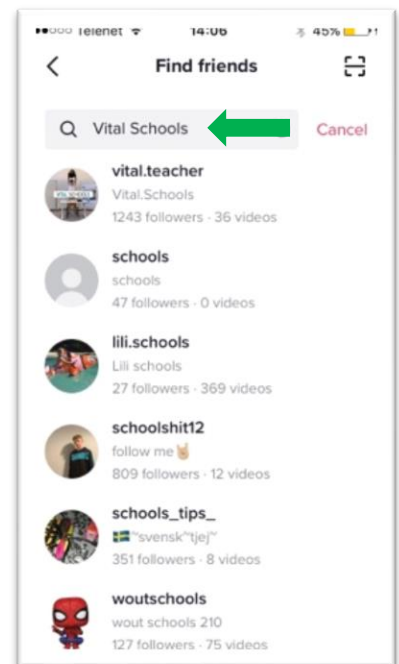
●●○○○ Telenet 14:06 45%

Find friends

Vital Schools

Cancel

vital.teacher
Vital.Schools
1243 followers · 36 videos

schools
schools
47 followers · 0 videos

lili.schools
Lili schools
27 followers · 369 videos

schoolshit12
follow me🤘
809 followers · 12 videos

schools_tips_
🇸🇪~svensk~tjej~
351 followers · 8 videos

woutschools
wout schools 210
127 followers · 75 videos